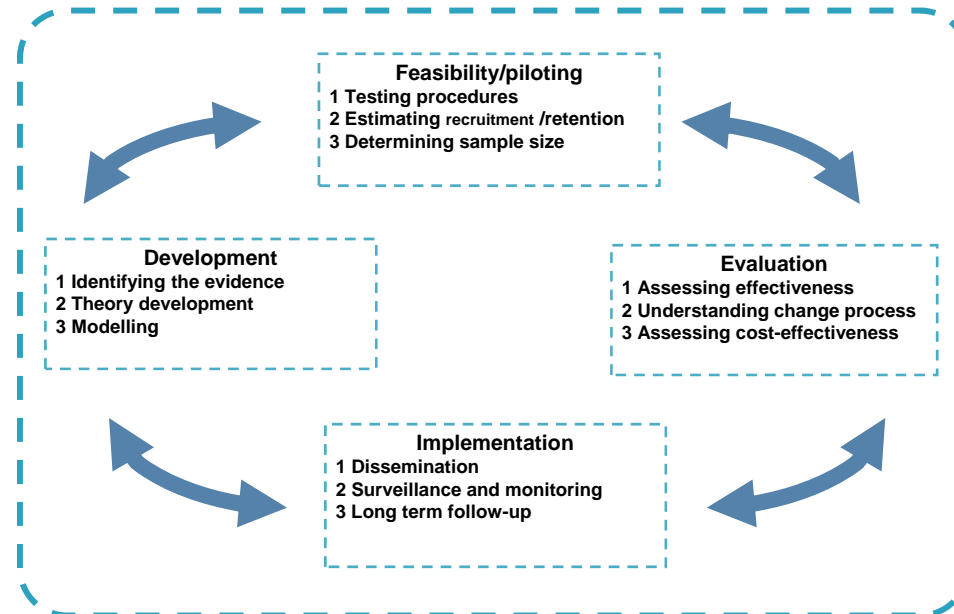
Feasibility/piloting
1 Testing procedures
2 Estimating recruitment /retention
3 Determining sample size

Development
1 Identifying the evidence
2 Theory development
3 Modelling

Evaluation
1 Assessing effectiveness
2 Understanding change process
3 Assessing cost-effectiveness

Implementation
1 Dissemination
2 Surveillance and monitoring
3 Long term follow-up